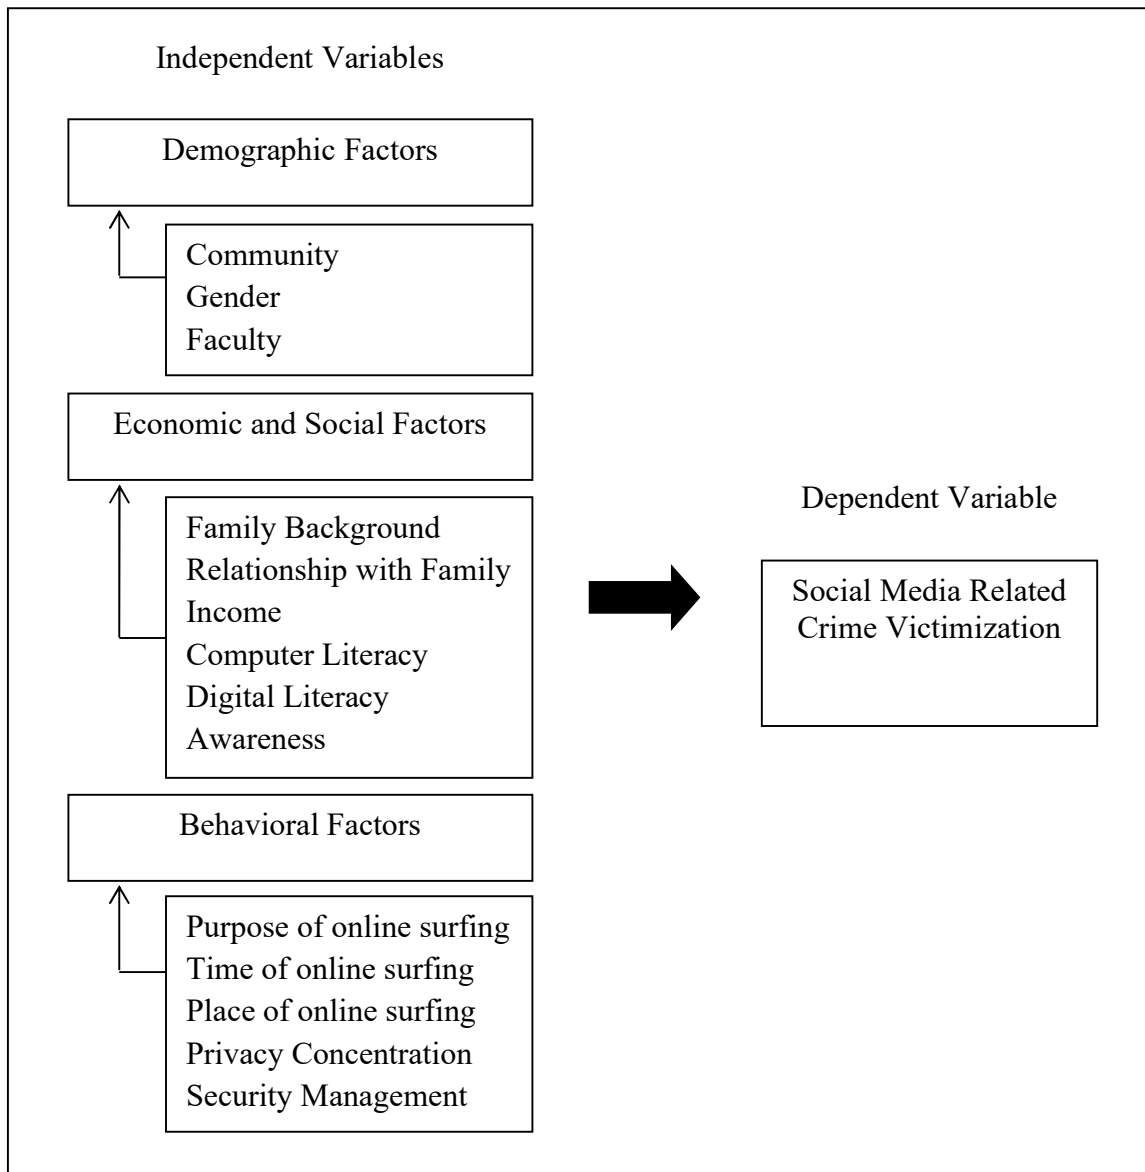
Independent Variables

Demographic Factors

Community
Gender
Faculty

Economic and Social Factors

Family Background
Relationship with Family
Income
Computer Literacy
Digital Literacy
Awareness

Behavioral Factors

Purpose of online surfing
Time of online surfing
Place of online surfing
Privacy Concentration
Security Management

Dependent Variable

Social Media Related Crime Victimization